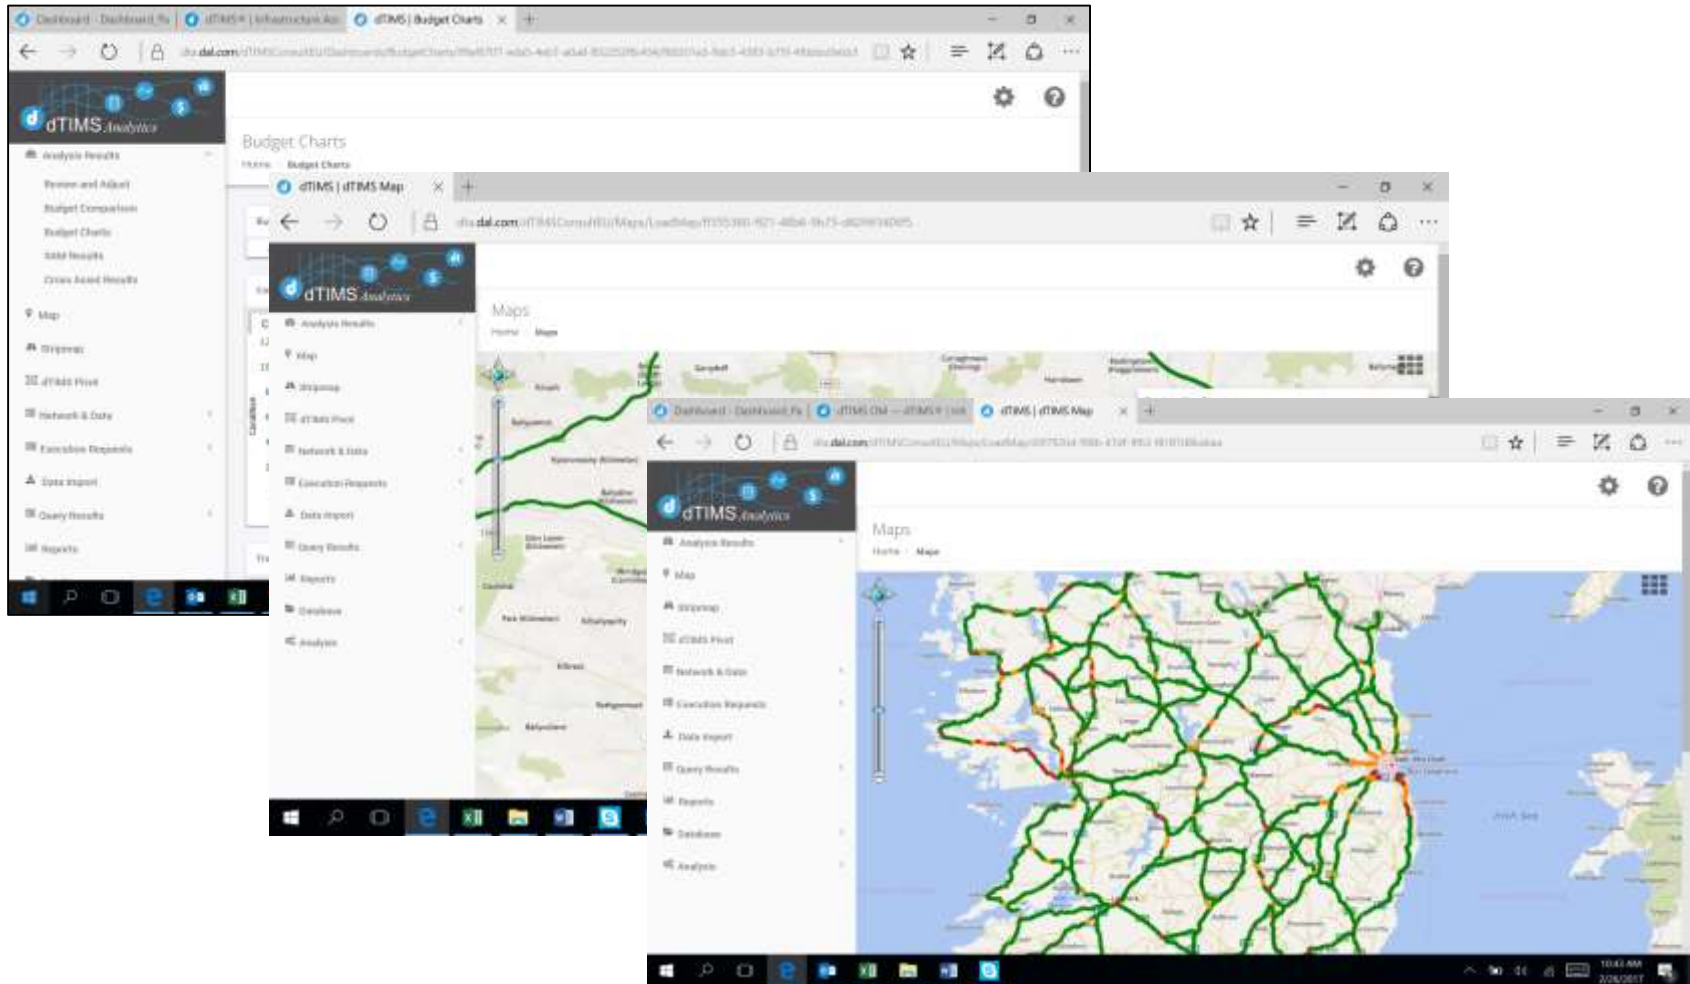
Dashboard - Dashboard Fo | dTIMS® | Infrastructure Ass | dTIMS | Budget Charts

dtc.dal.com/dTIMSConsultEU/Dashboards/BudgetCharts/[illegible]

dTIMS Analytics

Budget Charts
Home Budget Charts

Analysis Results
Review and Adjust
Budget Comparison
Budget Charts
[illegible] Results
Cross Asset Results
Map
Stripmap
dTIMS Pivot
Network & Data
Execution Requests
Data Import
Query Results
Reports

dTIMS | dTIMS Map

dtc.dal.com/dTIMSConsultEU/Maps/LoadMap/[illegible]

dTIMS Analytics

Maps
Home Maps

Analysis Results
Map
Stripmap
dTIMS Pivot
Network & Data
Execution Requests
Data Import
Query Results
Reports
Database
Analysis

Dashboard - Dashboard Fo | dTIMS CM — dTIMS® Unit | dTIMS | dTIMS Map

dtc.dal.com/dTIMSConsultEU/Maps/LoadMap/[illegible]

dTIMS Analytics

Maps
Home Maps

Analysis Results
Map
Stripmap
dTIMS Pivot
Network & Data
Execution Requests
Data Import
Query Results
Reports
Database
Analysis

Irish Sea

10:43 AM
2/24/2017